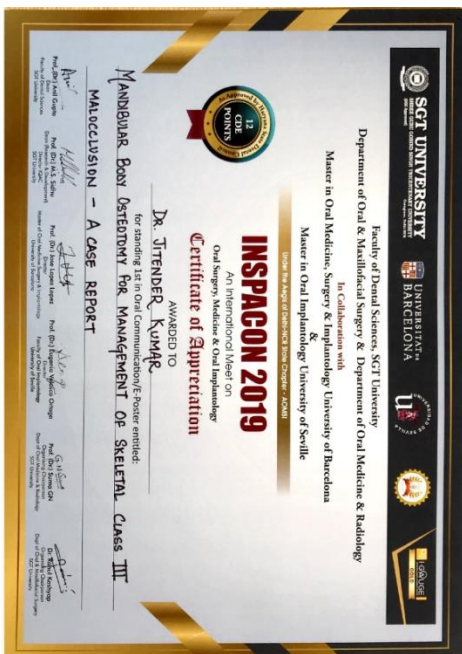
SGT UNIVERSITY

UNIVERSITAT DE BARCELONA

Faculty of Dental Sciences, SGT University
Department of Oral & Maxillofacial Surgery & Department of Oral Medicine & Radiology
In Collaboration with
Master in Oral Medicine, Surgery & Implantology University of Barcelona
&
Master in Oral Implantology University of Seville

Under The Aegis of Delhi-NCR State Chapter - AOMSI

INSPACON 2019
An International Meet on
Oral Surgery, Medicine & Oral Implantology

12 CDE POINTS

Certificate of Appreciation

AWARDED TO
DR. JITENDER KUMAR
for standing 1st in Oral Communication/E-Poster entitled:
MANDIBULAR BODY OSTEOTOMY FOR MANAGEMENT OF SKELETAL CLASS III MALOCCLUSION - A CASE REPORT

Prof. (Dr.) Anil Gupta
Prof. (Dr.) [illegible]
Prof. (Dr.) Lopez Lopez
Prof. (Dr.) Eugenio Velasco Ortega
Prof. (Dr.) Suma GN
Dr. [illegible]